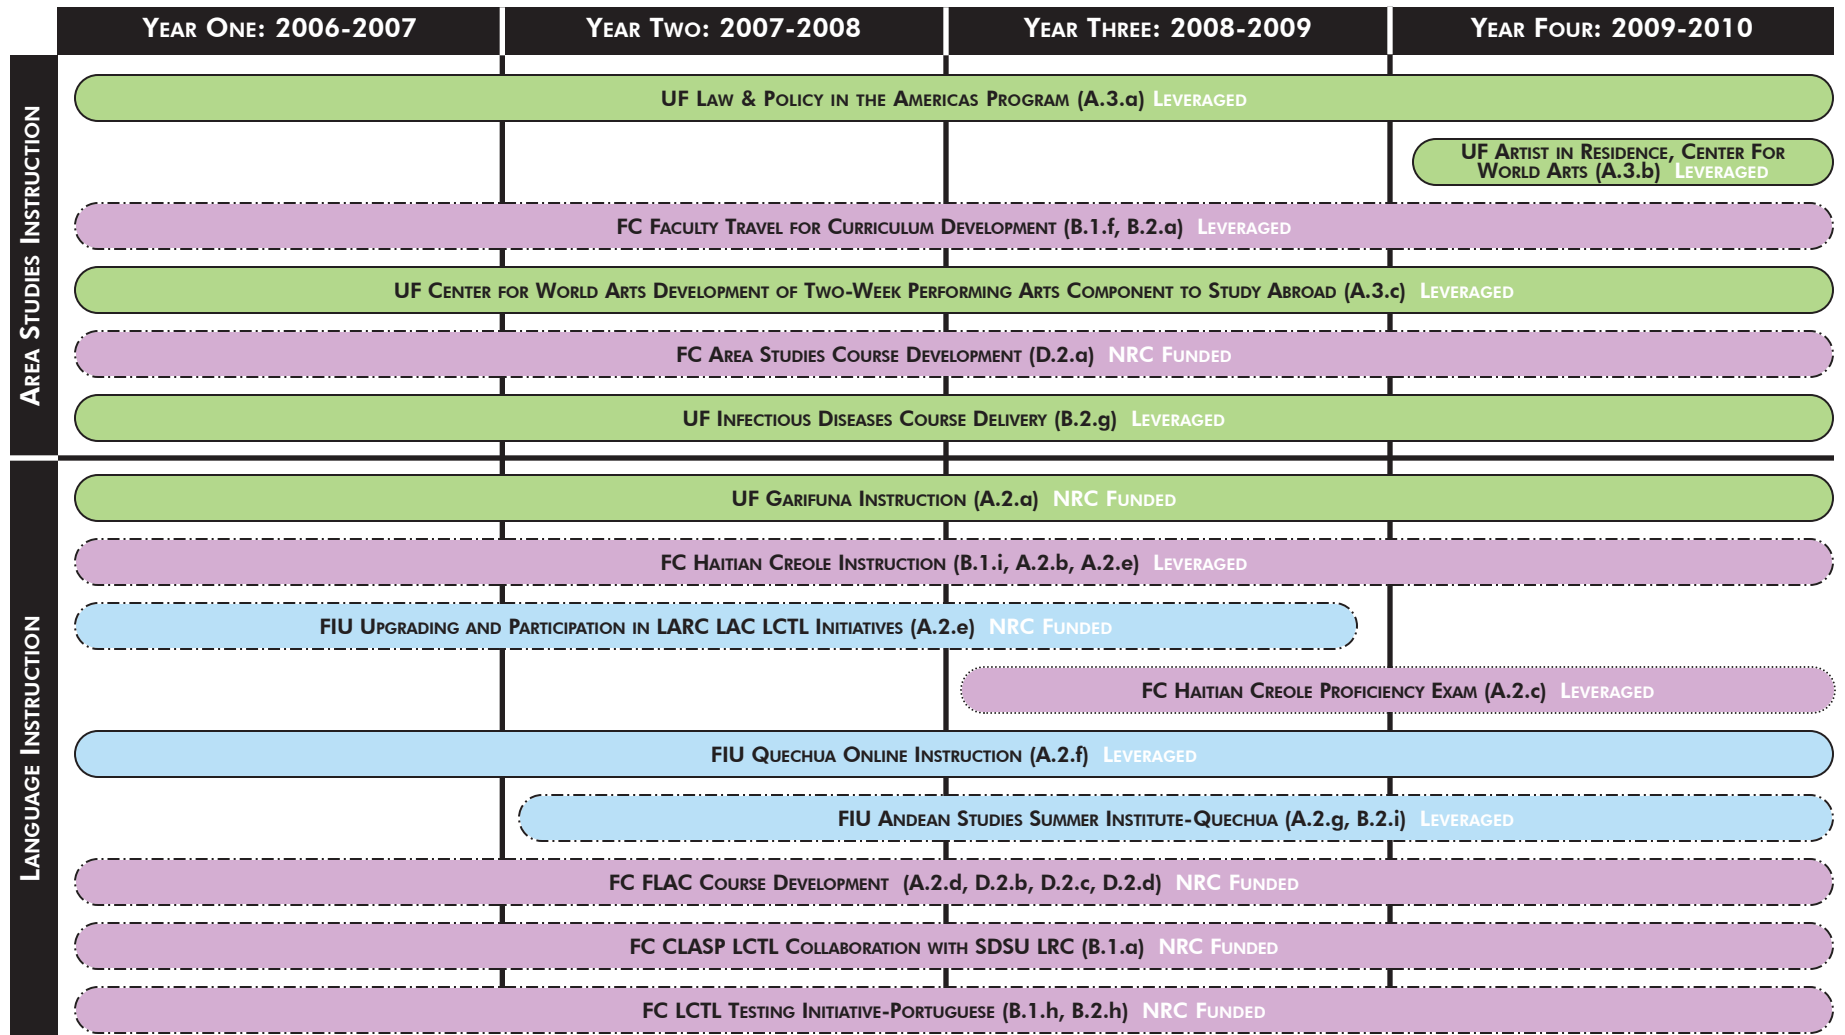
Year One: 2006-2007
Year Two: 2007-2008
Year Three: 2008-2009
Year Four: 2009-2010

Area Studies Instruction

UF Law & Policy in the Americas Program (A.3.a) Leveraged

UF Artist in Residence, Center For World Arts (A.3.b) Leveraged

FC Faculty Travel for Curriculum Development (B.1.f, B.2.a) Leveraged

UF Center for World Arts Development of Two-Week Performing Arts Component to Study Abroad (A.3.c) Leveraged

FC Area Studies Course Development (D.2.a) NRC Funded

UF Infectious Diseases Course Delivery (B.2.g) Leveraged

Language Instruction

UF Garifuna Instruction (A.2.a) NRC Funded

FC Haitian Creole Instruction (B.1.i, A.2.b, A.2.e) Leveraged

FIU Upgrading and Participation in LARC LAC LCTL Initiatives (A.2.e) NRC Funded

FC Haitian Creole Proficiency Exam (A.2.c) Leveraged

FIU Quechua Online Instruction (A.2.f) Leveraged

FIU Andean Studies Summer Institute-Quechua (A.2.g, B.2.i) Leveraged

FC FLAC Course Development (A.2.d, D.2.b, D.2.c, D.2.d) NRC Funded

FC CLASP LCTL Collaboration with SDSU LRC (B.1.a) NRC Funded

FC LCTL Testing Initiative-Portuguese (B.1.h, B.2.h) NRC Funded